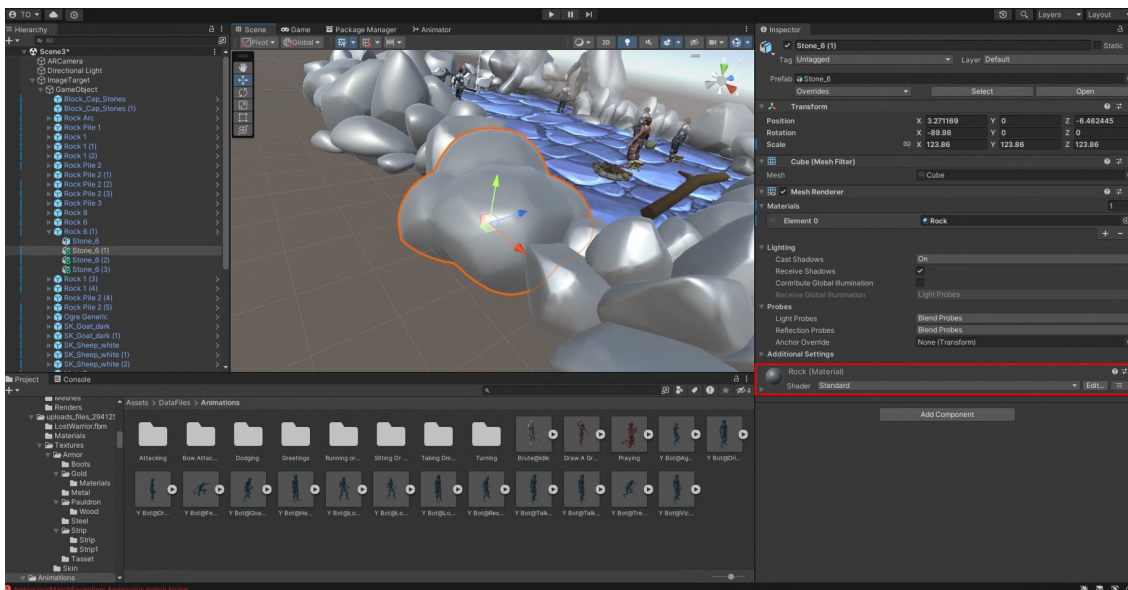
TO
Layers Layout
Hierarchy
All
Scene3*
ARCamera
Directional Light
ImageTarget
GameObject
Block_Cap_Stones
Block_Cap_Stones (1)
Rock Arc
Rock Pile 1
Rock 1
Rock 1 (1)
Rock 1 (2)
Rock Pile 2
Rock Pile 2 (1)
Rock Pile 2 (2)
Rock Pile 2 (3)
Rock Pile 3
Rock 8
Rock 6
Rock 6 (1)
Stone_6
Stone_6 (1)
Stone_6 (2)
Stone_6 (3)
Rock 1 (3)
Rock 1 (4)
Rock Pile 2 (4)
Rock Pile 2 (5)
Ogre Generic
SK_Goat_dark
SK_Goat_dark (1)
SK_Sheep_white
SK_Sheep_white (1)
SK_Sheep_white (2)
Scene Game Package Manager Animator
Pivot Global
2D
Persp
Inspector
Stone_6 (1)
Static
Tag Untagged
Layer Default
Prefab Stone_6
Overrides Select Open
Transform
Position X 3.271169 Y 0 Z -6.462445
Rotation X -89.98 Y 0 Z 0
Scale X 123.86 Y 123.86 Z 123.86
Cube (Mesh Filter)
Mesh Cube
Mesh Renderer
Materials 1
Element 0 Rock
Lighting
Cast Shadows On
Receive Shadows
Contribute Global Illumination
Receive Global Illumination Light Probes
Probes
Light Probes Blend Probes
Reflection Probes Blend Probes
Anchor Override None (Transform)
Additional Settings
Rock (Material)
Shader Standard
Edit...
Add Component
Project Console
Meshes
Renders
uploads_files_294125
LostWarrior.fbm
Materials
Textures
Armor
Boots
Gold
Materials
Metal
Pauldron
Wood
Steel
Strip
Strip
Strip1
Tasset
Skin
Animations
Assets > DataFiles > Animations
Attacking Bow Attac... Dodging Greetings Running or... Sitting Or ... Taking Dm... Turning Brute@Idle Draw A Gr... Praying Y Bot@Ag... Y Bot@Dri...
Y Bot@Dr... Y Bot@Fe... Y Bot@Goa... Y Bot@He... Y Bot@Lo... Y Bot@Lo... Y Bot@Lo... Y Bot@Res... Y Bot@Talk... Y Bot@Talk... Y Bot@Tre... Y Bot@Vic...
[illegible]